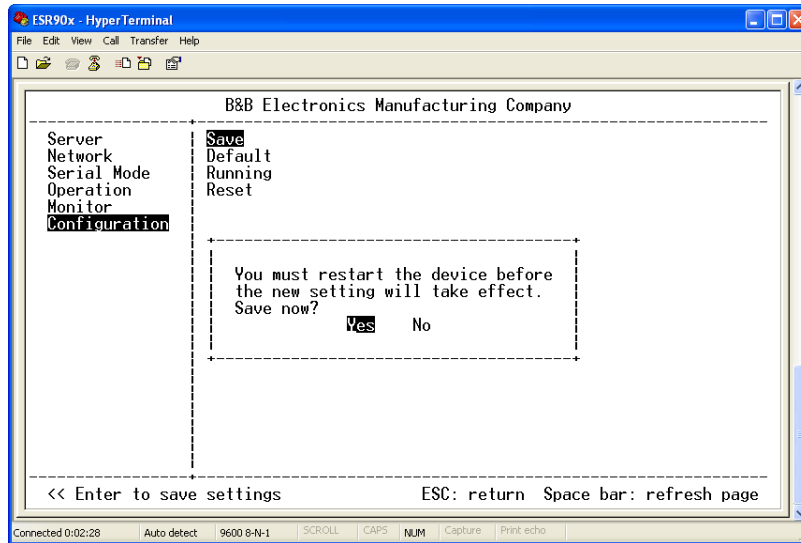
ESR90x - HyperTerminal
File Edit View Call Transfer Help

B&B Electronics Manufacturing Company

Server
Network
Serial Mode
Operation
Monitor
Configuration

Save
Default
Running
Reset

You must restart the device before the new setting will take effect.
Save now?
Yes No

<< Enter to save settings ESC: return Space bar: refresh page

Connected 0:02:28 Auto detect 9600 8-N-1 SCROLL CAPS NUM Capture Print echo